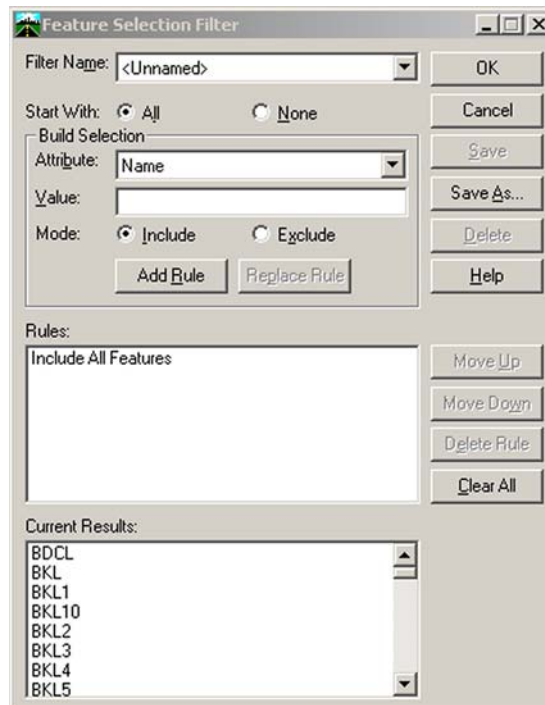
Feature Selection Filter

Filter Name: <Unnamed>

OK

Start With: All None

Cancel

Build Selection

Attribute: Name

Save

Value:

Save As...

Mode: Include Exclude

Delete

Add Rule Replace Rule

Help

Rules:

Include All Features

Move Up

Move Down

Delete Rule

Clear All

Current Results:

BDCL
BKL
BKL1
BKL10
BKL2
BKL3
BKL4
BKL5